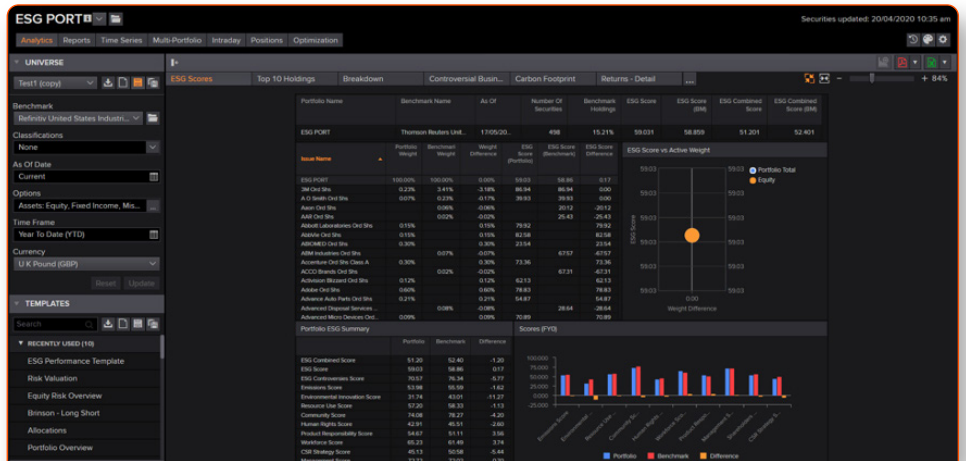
ESG PORT

Securities updated: 20/04/2020 10:35 am

Analytics Reports Time Series Multi-Portfolio Intraday Positions Optimization

UNIVERSE

Test1 (copy)

Benchmark
Refinitiv United States Industri...

Classifications
None

As Of Date
Current

Options
Assets: Equity, Fixed Income, Mis...

Time Frame
Year To Date (YTD)

Currency
U K Pound (GBP)

Reset Update

TEMPLATES

Search

RECENTLY USED (10)

ESG Performance Template
Risk Valuation
Equity Risk Overview
Brinson - Long Short
Allocations
Portfolio Overview

ESG Scores | Top 10 Holdings | Breakdown | Controversial Busin... | Carbon Footprint | Returns - Detail | ...

84%

| Portfolio Name | Benchmark Name | As Of | Number Of Securities | Benchmark Holdings | ESG Score | ESG Score (BM) | ESG Combined Score | ESG Combined Score (BM) |
|---|---|---|---|---|---|---|---|---|
| ESG PORT | Thomson Reuters Unit... | 17/05/20... | 498 | 15.21% | 59.031 | 58.859 | 51.201 | 52.401 |

| Issue Name | Portfolio Weight | Benchmark Weight | Weight Difference | ESG Score (Portfolio) | ESG Score (Benchmark) | ESG Score Difference |
|---|---|---|---|---|---|---|
| ESG PORT | 100.00% | 100.00% | 0.00% | 59.03 | 58.86 | 0.17 |
| 3M Ord Shs | 0.23% | 3.41% | -3.18% | 86.94 | 86.94 | 0.00 |
| A O Smith Ord Shs | 0.07% | 0.17% | -0.11% | 39.93 | 39.93 | 0.00 |
| Aaon Ord Shs | | 0.06% | -0.06% | | 20.12 | -20.12 |
| AAR Ord Shs | | 0.02% | -0.02% | | 25.43 | -25.43 |
| Abbott Laboratories Ord Shs | 0.15% | | 0.15% | 79.92 | | 79.92 |
| AbbVie Ord Shs | 0.15% | | 0.15% | 82.58 | | 82.58 |
| ABIOMED Ord Shs | 0.30% | | 0.30% | 23.54 | | 23.54 |
| ABM Industries Ord Shs | | 0.07% | -0.07% | | 67.57 | -67.57 |
| Accenture Ord Shs Class A | 0.30% | | 0.30% | 73.36 | | 73.36 |
| ACCO Brands Ord Shs | | 0.02% | -0.02% | | 67.31 | -67.31 |
| Activision Blizzard Ord Shs | 0.12% | | 0.12% | 62.13 | | 62.13 |
| Adobe Ord Shs | 0.60% | | 0.60% | 78.83 | | 78.83 |
| Advance Auto Parts Ord Shs | 0.21% | | 0.21% | 54.87 | | 54.87 |
| Advanced Disposal Services ... | | 0.08% | -0.08% | | 28.64 | -28.64 |
| Advanced Micro Devices Ord... | 0.09% | | 0.09% | 70.89 | | 70.89 |

ESG Score vs Active Weight

Portfolio Total
Equity

59.03 59.03 59.03 59.03 59.03 59.03 59.03
ESG Score
0.00
Weight Difference

Portfolio ESG Summary

| | Portfolio | Benchmark | Difference |
|---|---|---|---|
| ESG Combined Score | 51.20 | 52.40 | -1.20 |
| ESG Score | 59.03 | 58.86 | 0.17 |
| ESG Controversies Score | 70.57 | 76.34 | -5.77 |
| Emissions Score | 53.98 | 55.59 | -1.62 |
| Environmental Innovation Score | 31.74 | 43.01 | -11.27 |
| Resource Use Score | 57.20 | 58.33 | -1.13 |
| Community Score | 74.08 | 78.27 | -4.20 |
| Human Rights Score | 42.91 | 45.51 | -2.60 |
| Product Responsibility Score | 54.67 | 51.11 | 3.56 |
| Workforce Score | 65.23 | 61.49 | 3.74 |
| CSR Strategy Score | 45.13 | 50.58 | -5.44 |

Scores (FY0)

100.000
75.000
50.000
25.000
0.000
-25.000

Emissions Score, Environmental..., Resource Use..., Community Sc..., Human Rights..., Product Resp..., Workforce Sc..., Management..., Shareholders..., CSR Strategy S...

Portfolio Benchmark Difference